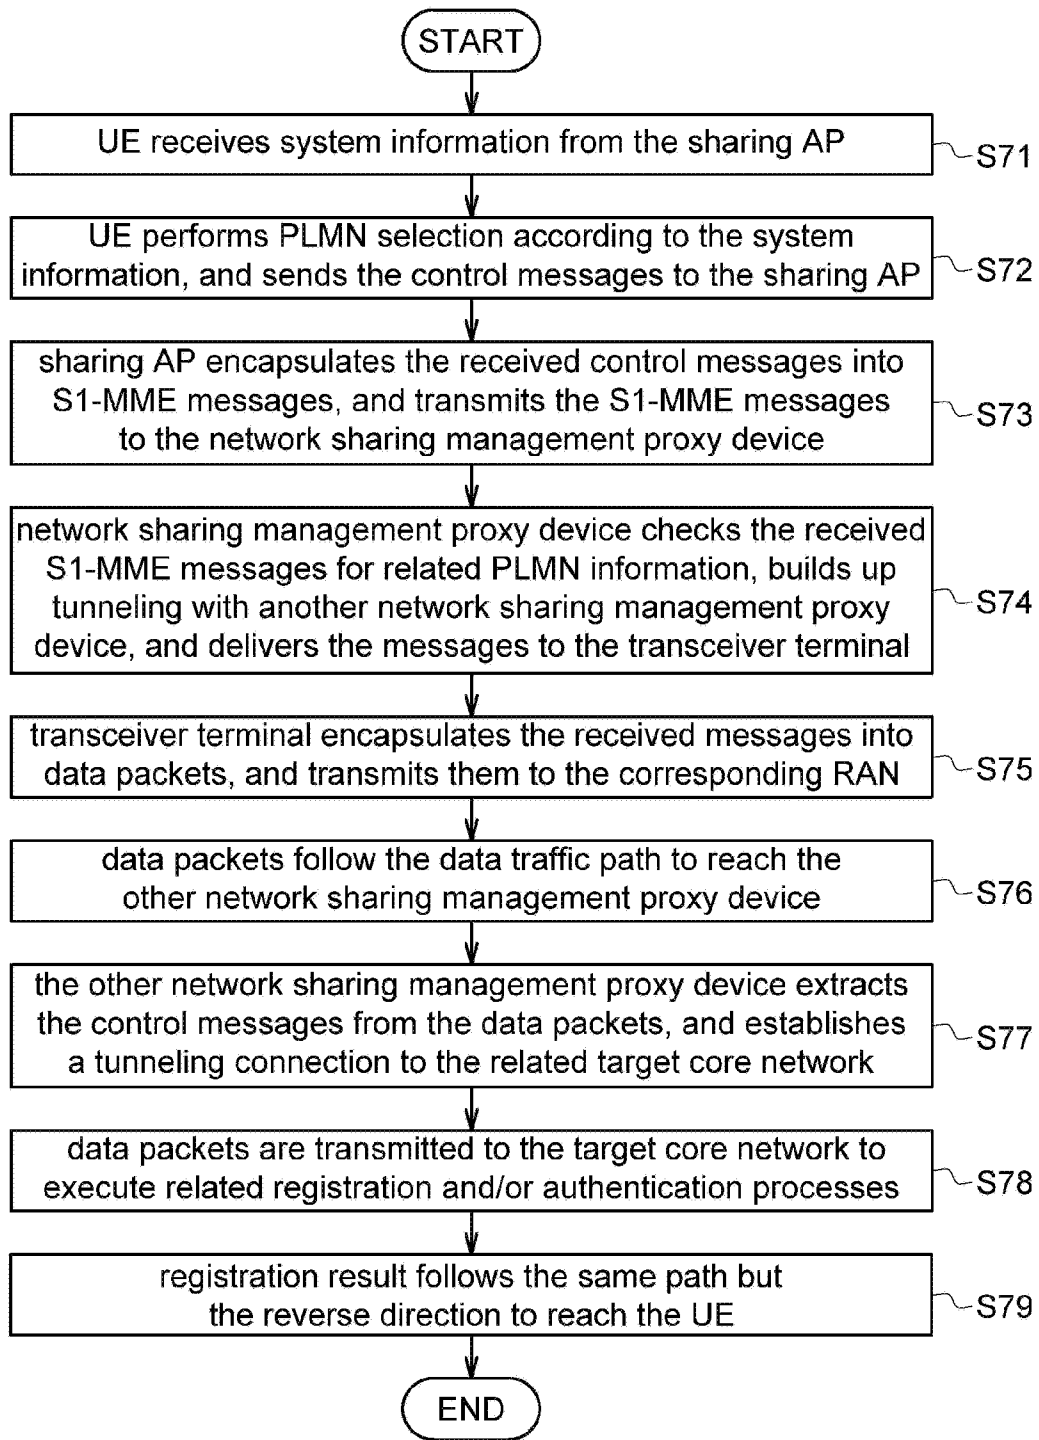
START

UE receives system information from the sharing AP

S71

UE performs PLMN selection according to the system information, and sends the control messages to the sharing AP

S72

sharing AP encapsulates the received control messages into S1-MME messages, and transmits the S1-MME messages to the network sharing management proxy device

S73

network sharing management proxy device checks the received S1-MME messages for related PLMN information, builds up tunneling with another network sharing management proxy device, and delivers the messages to the transceiver terminal

S74

transceiver terminal encapsulates the received messages into data packets, and transmits them to the corresponding RAN

S75

data packets follow the data traffic path to reach the other network sharing management proxy device

S76

the other network sharing management proxy device extracts the control messages from the data packets, and establishes a tunneling connection to the related target core network

S77

data packets are transmitted to the target core network to execute related registration and/or authentication processes

S78

registration result follows the same path but the reverse direction to reach the UE

S79

END